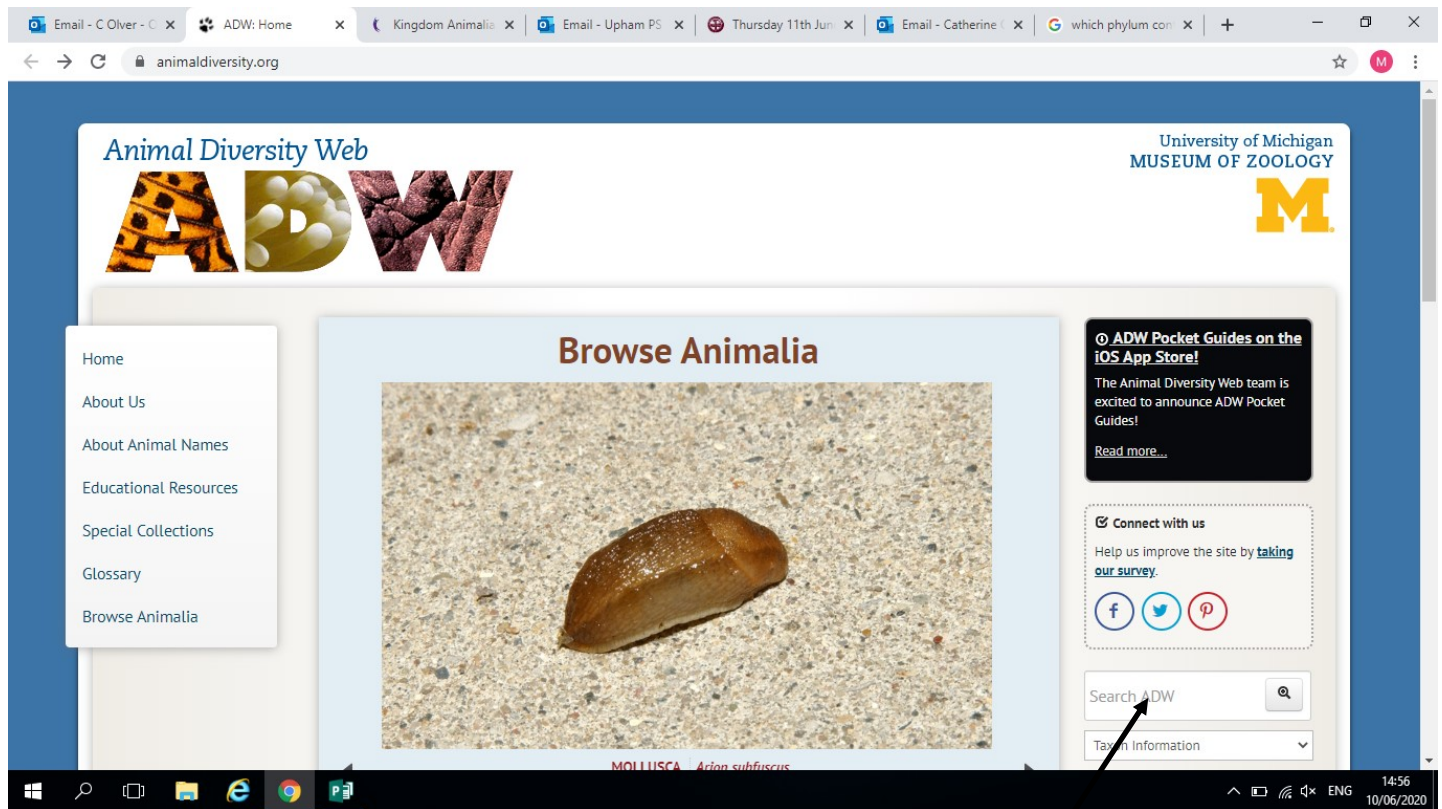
Email - C Olver - C ×
ADW: Home ×
Kingdom Animalia ×
Email - Upham PS ×
Thursday 11th Jun ×
Email - Catherine ×
which phylum con ×
+

animaldiversity.org

Animal Diversity Web
ADW

University of Michigan
MUSEUM OF ZOOLOGY

Home
About Us
About Animal Names
Educational Resources
Special Collections
Glossary
Browse Animalia

Browse Animalia

MOLLUSCA Arion subfuscus

ADW Pocket Guides on the iOS App Store!

The Animal Diversity Web team is excited to announce ADW Pocket Guides!

Read more...

Connect with us

Help us improve the site by taking our survey.

Search ADW

Taxon Information

ENG
14:56
10/06/2020